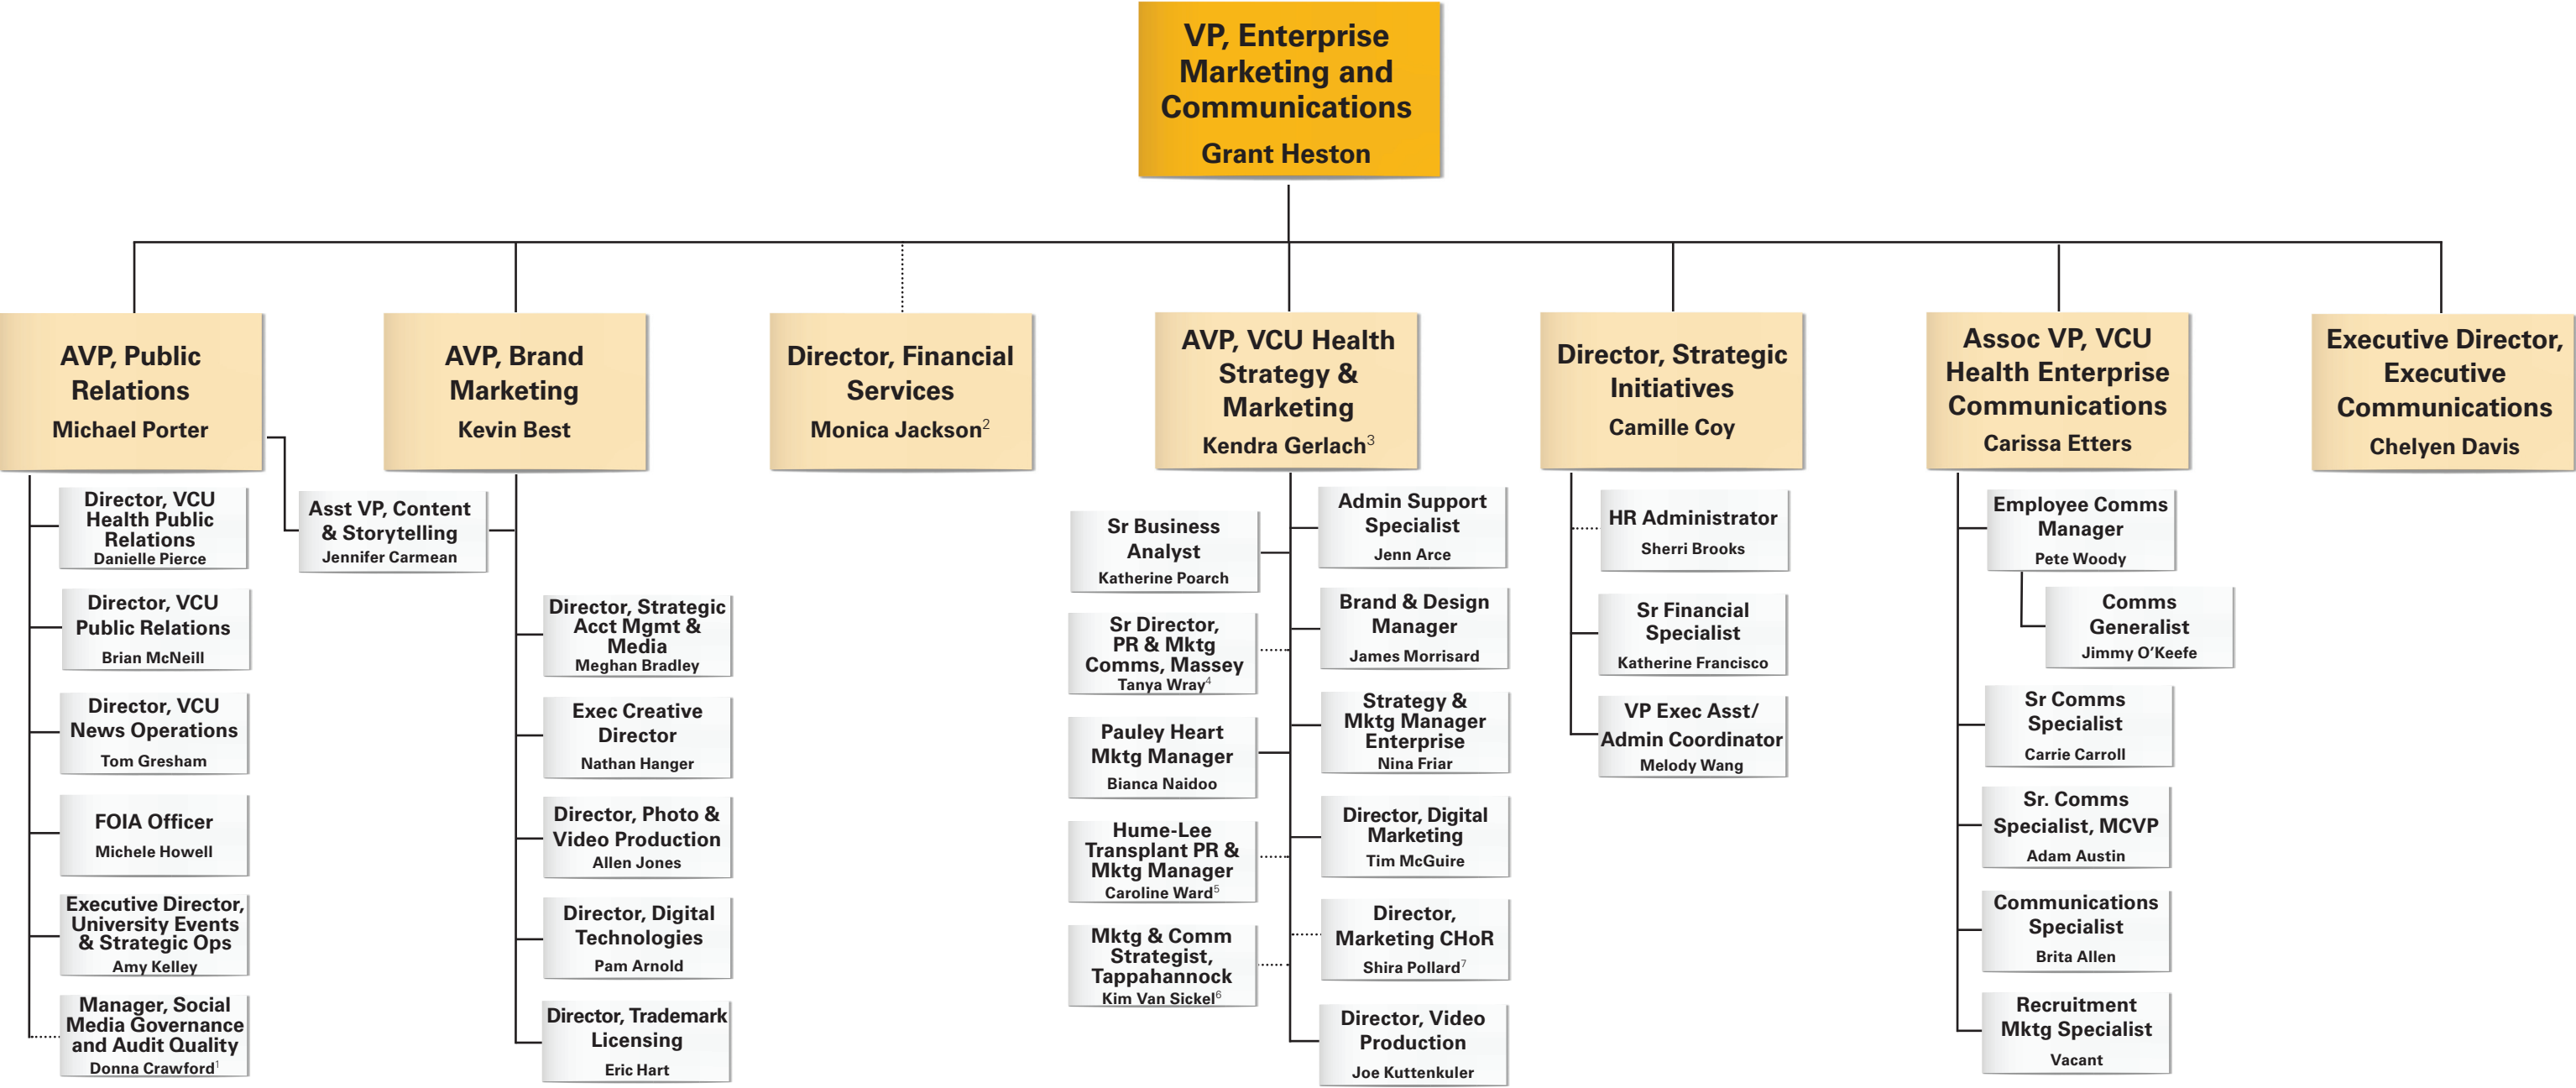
VP, Enterprise Marketing and Communications
Grant Heston

AVP, Public Relations
Michael Porter

Director, VCU Health Public Relations
Danielle Pierce

Director, VCU Public Relations
Brian McNeill

Director, VCU News Operations
Tom Gresham

FOIA Officer
Michele Howell

Executive Director, University Events & Strategic Ops
Amy Kelley

Manager, Social Media Governance and Audit Quality
Donna Crawford$^1$

Asst VP, Content & Storytelling
Jennifer Carmean

AVP, Brand Marketing
Kevin Best

Director, Strategic Acct Mgmt & Media
Meghan Bradley

Exec Creative Director
Nathan Hanger

Director, Photo & Video Production
Allen Jones

Director, Digital Technologies
Pam Arnold

Director, Trademark Licensing
Eric Hart

Director, Financial Services
Monica Jackson$^2$

AVP, VCU Health Strategy & Marketing
Kendra Gerlach$^3$

Sr Business Analyst
Katherine Poarch

Sr Director, PR & Mktg Comms, Massey
Tanya Wray$^4$

Pauley Heart Mktg Manager
Bianca Naidoo

Hume-Lee Transplant PR & Mktg Manager
Caroline Ward$^5$

Mktg & Comm Strategist, Tappahannock
Kim Van Sickel$^6$

Admin Support Specialist
Jenn Arce

Brand & Design Manager
James Morrisard

Strategy & Mktg Manager Enterprise
Nina Friar

Director, Digital Marketing
Tim McGuire

Director, Marketing CHoR
Shira Pollard$^7$

Director, Video Production
Joe Kuttenkuler

Director, Strategic Initiatives
Camille Coy

HR Administrator
Sherri Brooks

Sr Financial Specialist
Katherine Francisco

VP Exec Asst/ Admin Coordinator
Melody Wang

Assoc VP, VCU Health Enterprise Communications
Carissa Etters

Employee Comms Manager
Pete Woody

Comms Generalist
Jimmy O'Keefe

Sr Comms Specialist
Carrie Carroll

Sr. Comms Specialist, MCVP
Adam Austin

Communications Specialist
Brita Allen

Recruitment Mktg Specialist
Vacant

Executive Director, Executive Communications
Chelyen Davis